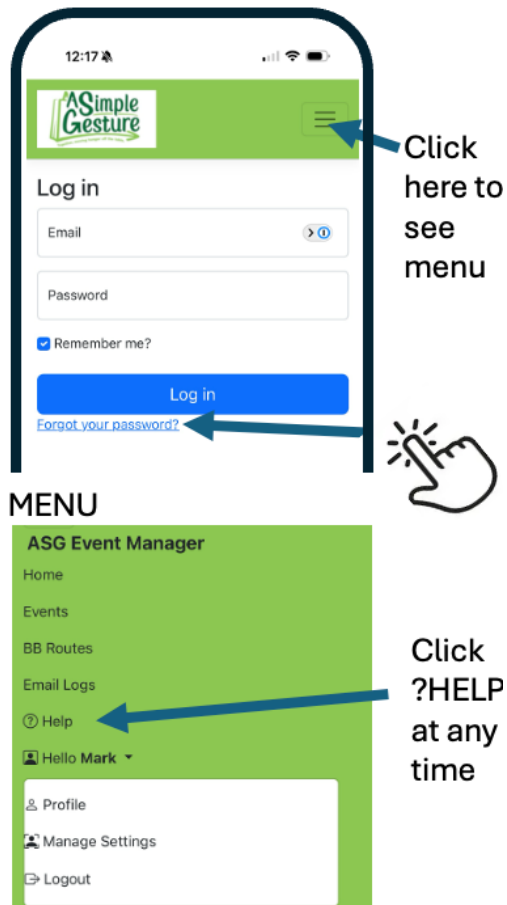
12:17

A Simple Gesture

Click here to see menu

Log in

Email

Password

Remember me?

Log in

Forgot your password?

MENU

ASG Event Manager

Home

Events

BB Routes

Email Logs

Help

Hello Mark

Profile

Manage Settings

Logout

Click ?HELP at any time